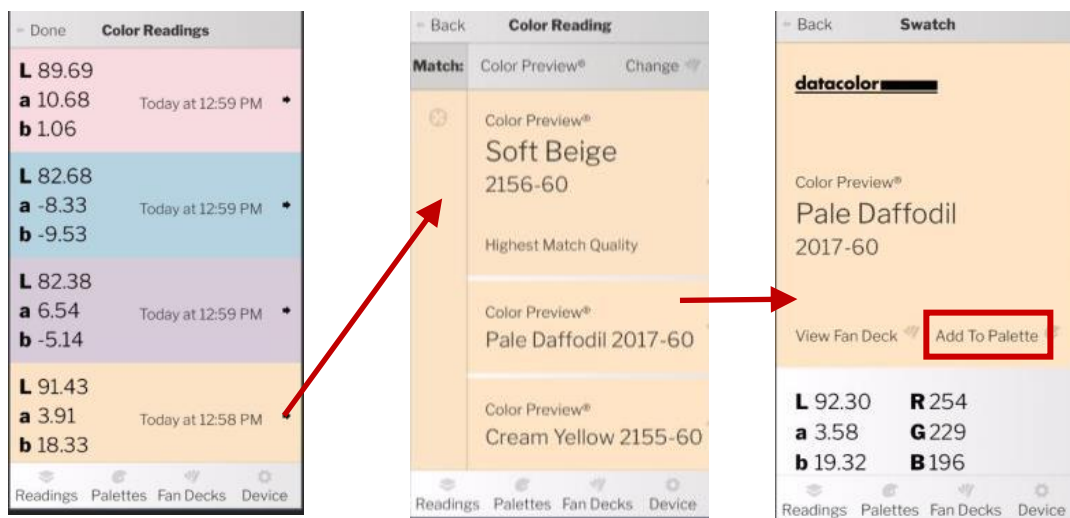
Done Color Readings

L 89.69
a 10.68
b 1.06
Today at 12:59 PM

L 82.68
a -8.33
b -9.53
Today at 12:59 PM

L 82.38
a 6.54
b -5.14
Today at 12:59 PM

L 91.43
a 3.91
b 18.33
Today at 12:58 PM

Readings Palettes Fan Decks Device

Back Color Reading

Match: Color Preview® Change

Color Preview®
Soft Beige
2156-60

Highest Match Quality

Color Preview®
Pale Daffodil 2017-60

Color Preview®
Cream Yellow 2155-60

Readings Palettes Fan Decks Device

Back Swatch

datacolor

Color Preview®
Pale Daffodil
2017-60

View Fan Deck Add To Palette

L 92.30 R 254
a 3.58 G 229
b 19.32 B 196

Readings Palettes Fan Decks Device